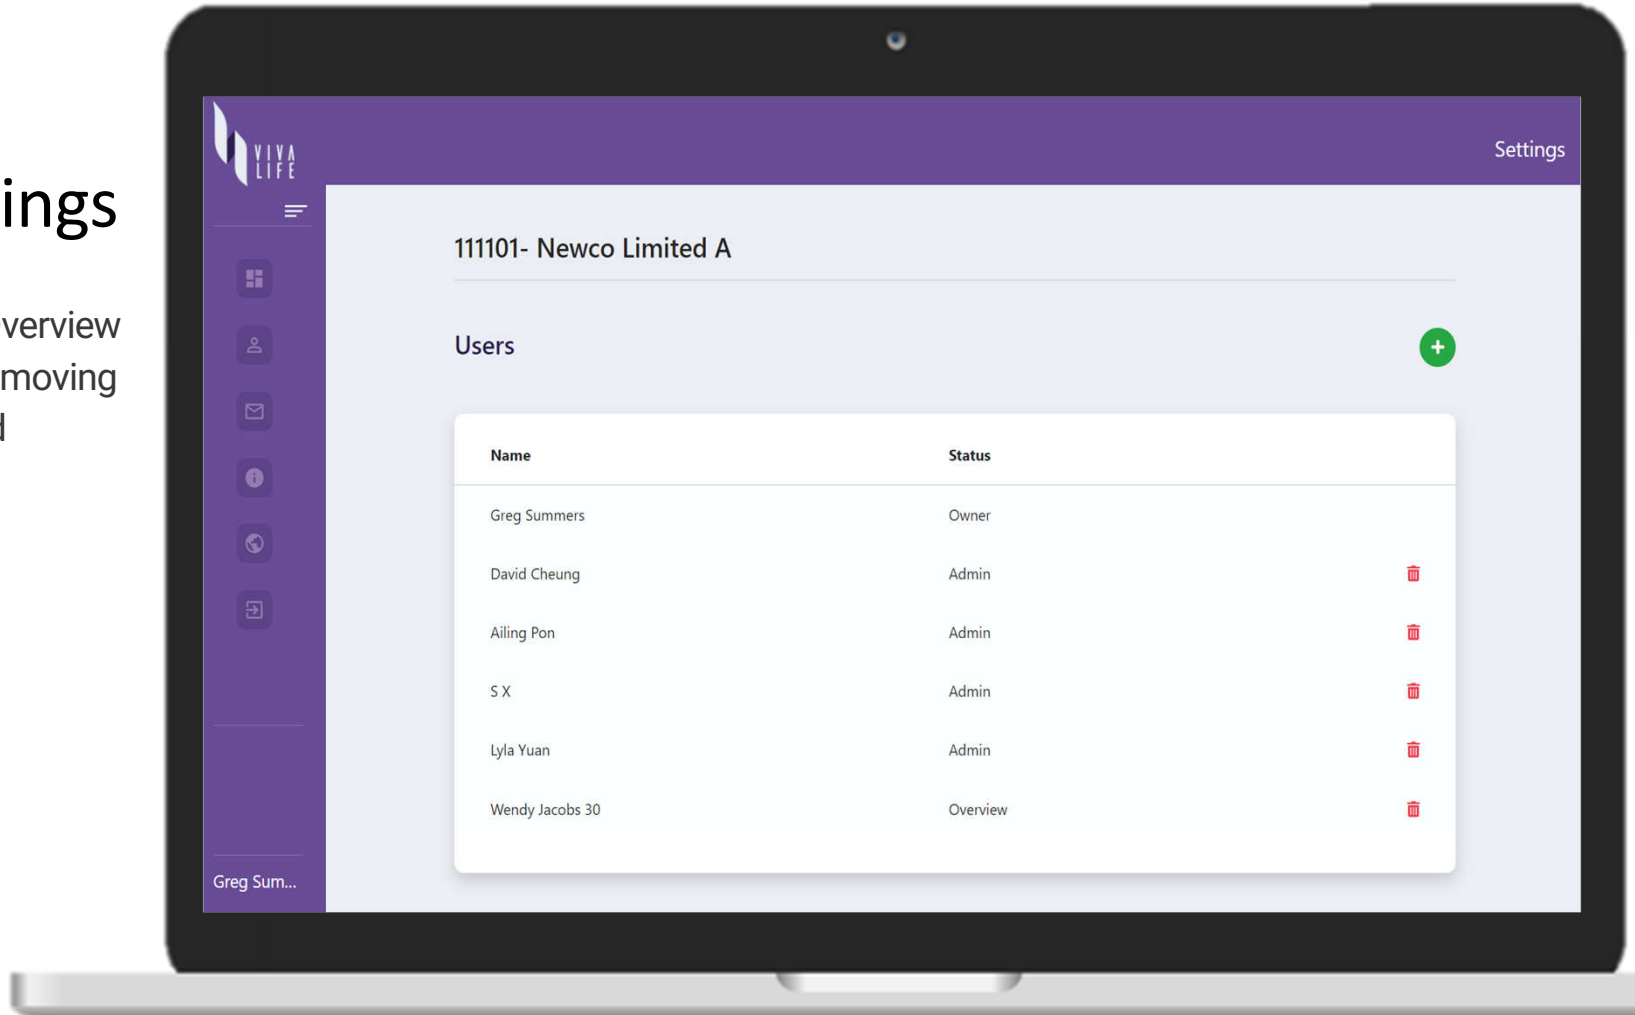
ings

verview
moving
d

VIVA LIFE

Settings

111101- Newco Limited A

Users

| Name | Status |
|---|---|
| Greg Summers | Owner |
| David Cheung | Admin |
| Ailing Pon | Admin |
| S X | Admin |
| Lyla Yuan | Admin |
| Wendy Jacobs 30 | Overview |

Greg Sum...